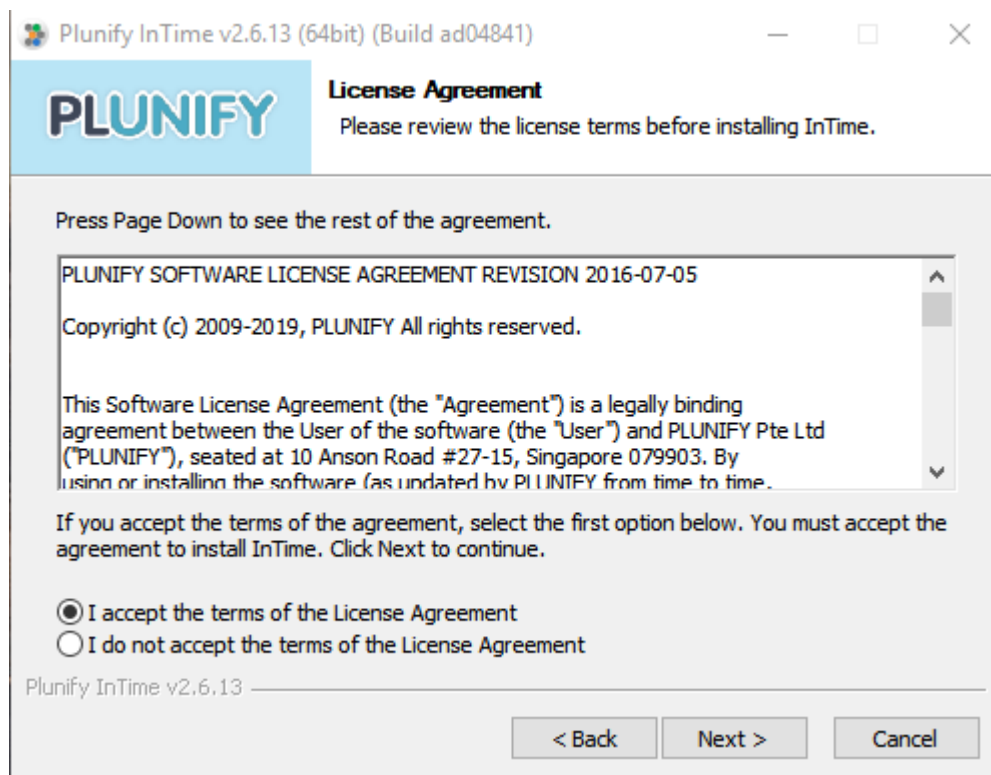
Plunify InTime v2.6.13 (64bit) (Build ad04841)

PLUNIFY

License Agreement
Please review the license terms before installing InTime.

Press Page Down to see the rest of the agreement.

PLUNIFY SOFTWARE LICENSE AGREEMENT REVISION 2016-07-05

Copyright (c) 2009-2019, PLUNIFY All rights reserved.

This Software License Agreement (the "Agreement") is a legally binding agreement between the User of the software (the "User") and PLUNIFY Pte Ltd ("PLUNIFY"), seated at 10 Anson Road #27-15, Singapore 079903. By using or installing the software (as updated by PLUNIFY from time to time,

If you accept the terms of the agreement, select the first option below. You must accept the agreement to install InTime. Click Next to continue.

I accept the terms of the License Agreement
I do not accept the terms of the License Agreement

Plunify InTime v2.6.13

< Back
Next >
Cancel